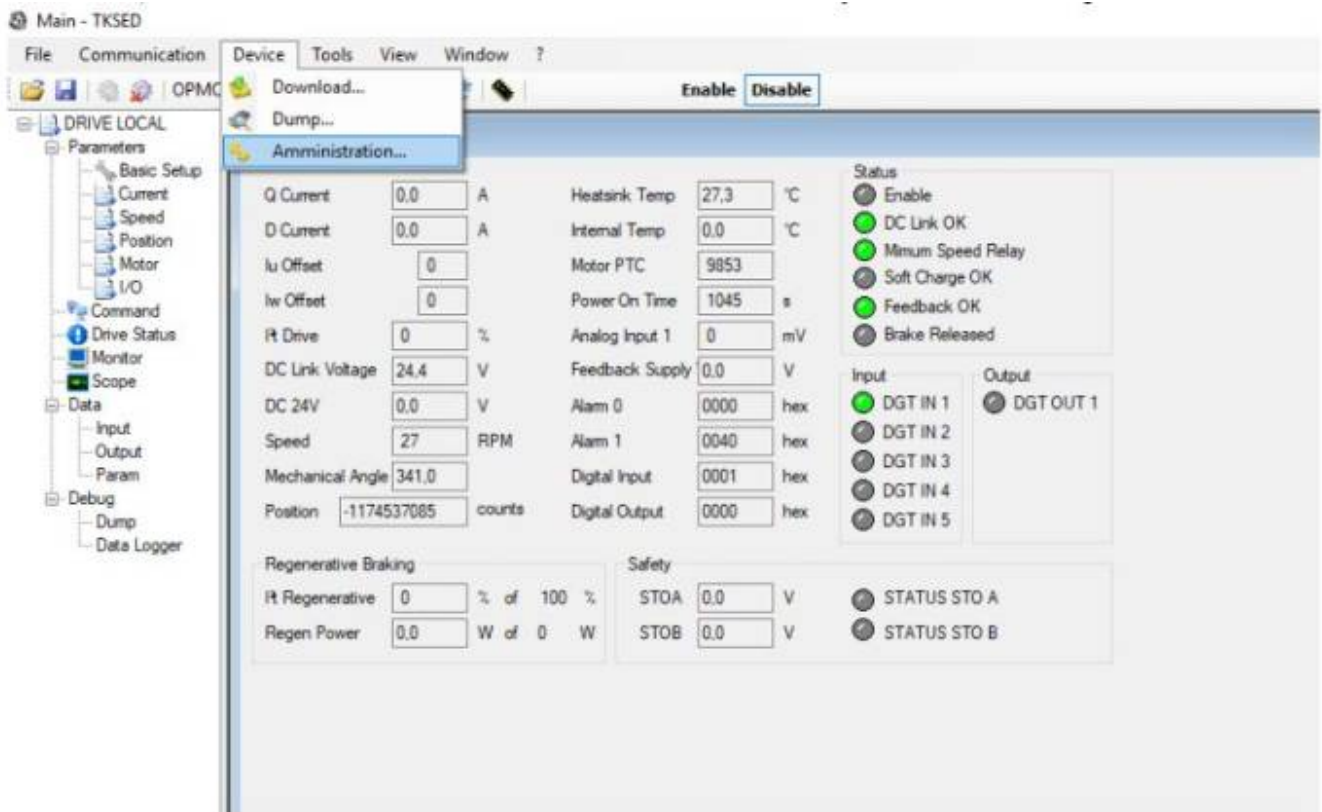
Main - TKSED

File Communication Device Tools View Window ?

OPMC Download... Dump... Amministration...

Enable Disable

DRIVE LOCAL
Parameters
Basic Setup
Current
Speed
Position
Motor
I/O
Command
Drive Status
Monitor
Scope
Data
Input
Output
Param
Debug
Dump
Data Logger

| | | | | | |
|---|---|---|---|---|---|
| Q Current | 0,0 | A | Heatsink Temp | 27,3 | °C |
| D Current | 0,0 | A | Internal Temp | 0,0 | °C |
| Iu Offset | 0 | | Motor PTC | 9853 | |
| Iw Offset | 0 | | Power On Time | 1045 | s |
| I²t Drive | 0 | % | Analog Input 1 | 0 | mV |
| DC Link Voltage | 24,4 | V | Feedback Supply | 0,0 | V |
| DC 24V | 0,0 | V | Alarm 0 | 0000 | hex |
| Speed | 27 | RPM | Alarm 1 | 0040 | hex |
| Mechanical Angle | 341,0 | | Digital Input | 0001 | hex |
| Position | -1174537085 | counts | Digital Output | 0000 | hex |

Status
Enable
DC Link OK
Mimum Speed Relay
Soft Charge OK
Feedback OK
Brake Released

Input
DGT IN 1
DGT IN 2
DGT IN 3
DGT IN 4
DGT IN 5

Output
DGT OUT 1

Regenerative Braking
I²t Regenerative 0 % of 100 %
Regen Power 0,0 W of 0 W

Safety
STOA 0,0 V
STOB 0,0 V
STATUS STO A
STATUS STO B